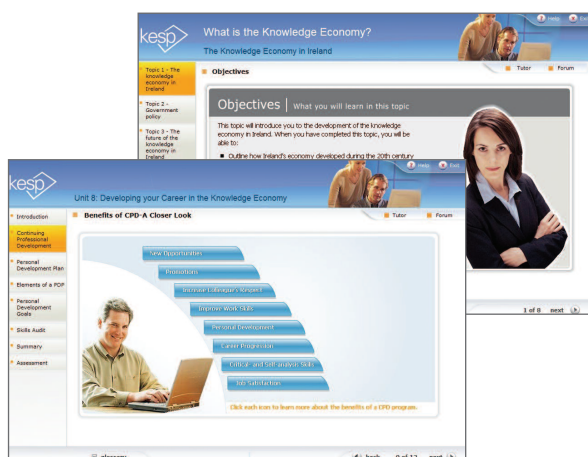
kesp

What is the Knowledge Economy?

The Knowledge Economy in Ireland

Help

Exit

Topic 1 - The knowledge economy in Ireland

Topic 2 - Government policy

Topic 3 - The future of the knowledge economy in Ireland

Objectives

Tutor

Forum

Objectives | What you will learn in this topic

This topic will introduce you to the development of the knowledge economy in Ireland. When you have completed this topic, you will be able to:

■ Outline how Ireland's economy developed during the 20th century

1 of 8 next

kesp

Help

Exit

Unit 8: Developing your Career in the Knowledge Economy

Introduction

Continuing Professional Development

Personal Development Plan

Elements of a PDP

Personal Development Goals

Skills Audit

Summary

Assessment

Benefits of CPD-A Closer Look

Tutor

Forum

New Opportunities

Promotions

Increase Colleague's Respect

Improve Work Skills

Personal Development

Career Progression

Critical and Self-analysis Skills

Job Satisfaction

Click each icon to learn more about the benefits of a CPD program.

Glossary

back

8 of 12

next